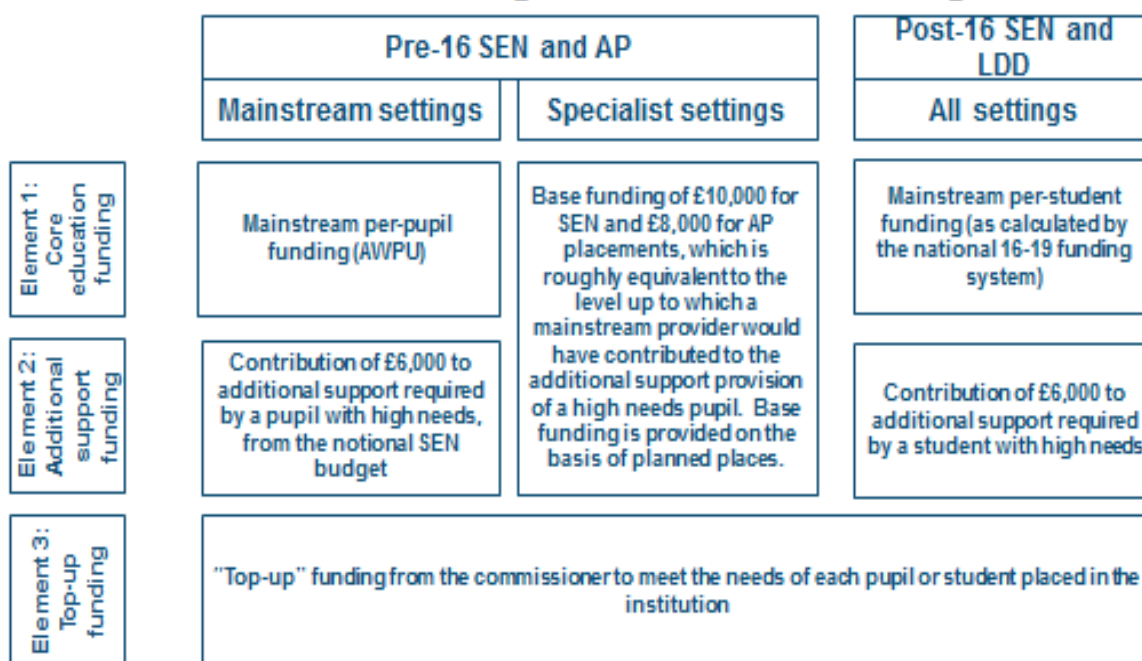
| | Pre-16 SEN and AP | | Post-16 SEN and LDD |
|---|---|---|---|
| | Mainstream settings | Specialist settings | All settings |
| Element 1: Core education funding | Mainstream per-pupil funding (AWPU) | Base funding of £10,000 for SEN and £8,000 for AP placements, which is roughly equivalent to the level up to which a mainstream provider would have contributed to the additional support provision of a high needs pupil. Base funding is provided on the basis of planned places. | Mainstream per-student funding (as calculated by the national 16-19 funding system) |
| Element 2: Additional support funding | Contribution of £6,000 to additional support required by a pupil with high needs, from the notional SEN budget | | Contribution of £6,000 to additional support required by a student with high needs |
| Element 3: Top-up funding | "Top-up" funding from the commissioner to meet the needs of each pupil or student placed in the institution | | |